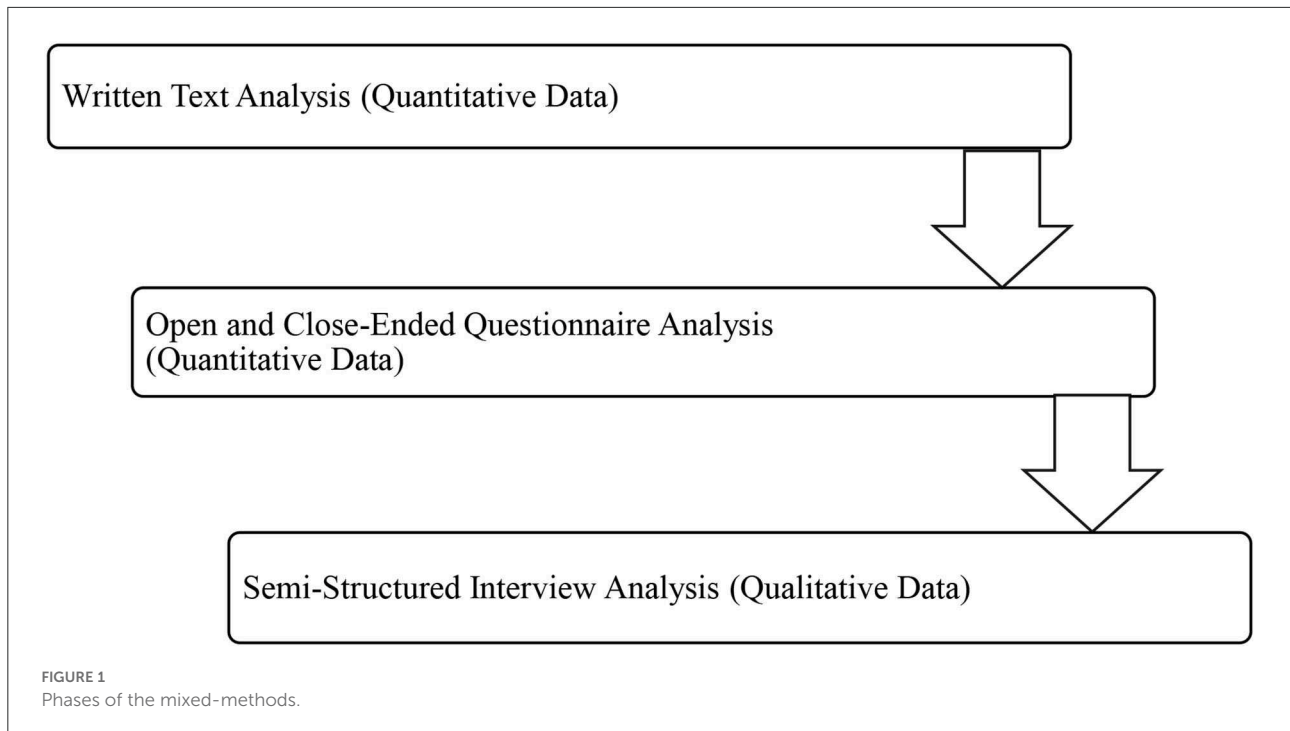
Written Text Analysis (Quantitative Data)

Open and Close-Ended Questionnaire Analysis (Quantitative Data)

Semi-Structured Interview Analysis (Qualitative Data)

FIGURE 1
Phases of the mixed-methods.